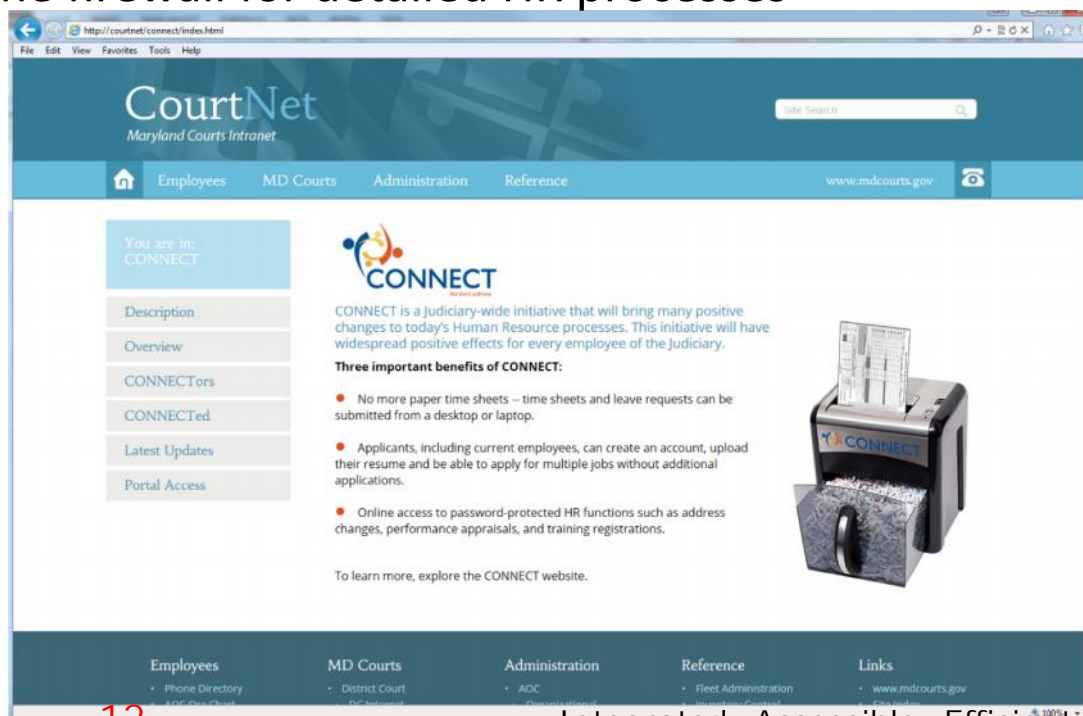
http://courtnet/connect/index.html

File Edit View Favorites Tools Help

CourtNet
Maryland Courts Intranet

Site Search

Employees MD Courts Administration Reference www.mdcourts.gov

You are in:
CONNECT

Description
Overview
CONNECTors
CONNECTed
Latest Updates
Portal Access

CONNECT

CONNECT is a Judiciary-wide initiative that will bring many positive changes to today's Human Resource processes. This initiative will have widespread positive effects for every employee of the Judiciary.

Three important benefits of CONNECT:

No more paper time sheets -- time sheets and leave requests can be submitted from a desktop or laptop.

Applicants, including current employees, can create an account, upload their resume and be able to apply for multiple jobs without additional applications.

Online access to password-protected HR functions such as address changes, performance appraisals, and training registrations.

To learn more, explore the CONNECT website.

CONNECT

Employees
Phone Directory

MD Courts
District Court

Administration
AOC

Reference
Fleet Administration

Links
www.mdcourts.gov

12 Integrated · Accessible · Effici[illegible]